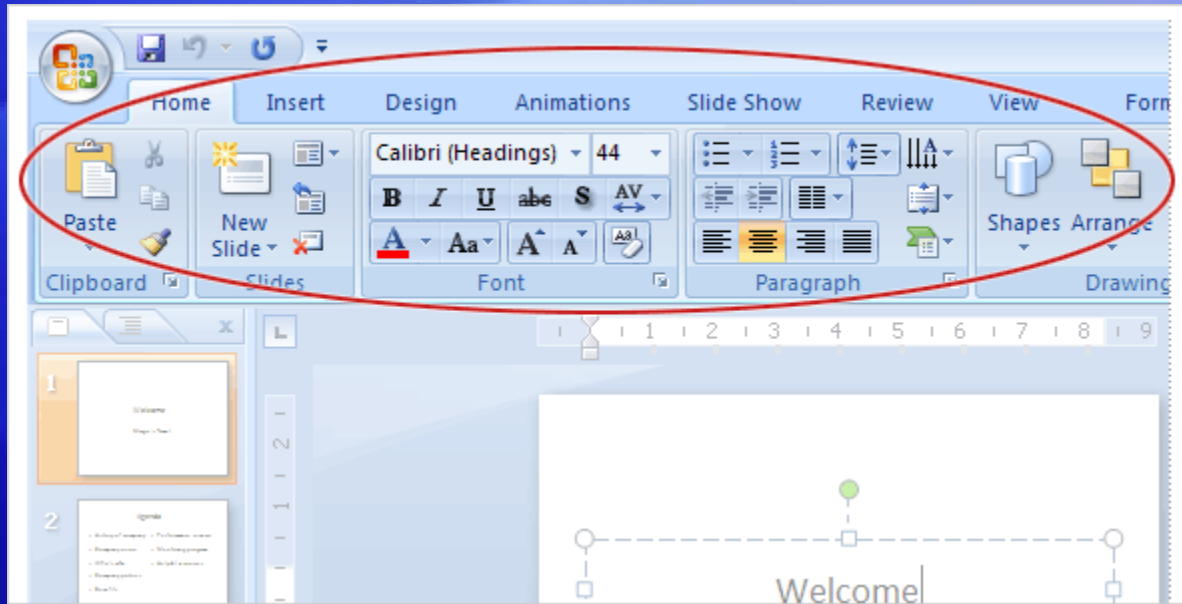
Home Insert Design Animations Slide Show Review View Form

Paste

Clipboard

New Slide

Slides

Calibri (Headings) 44

B I U abc S AV

A Aa A A

Font

Paragraph

Shapes Arrange

Drawing

1 2 3 4 5 6 7 8 9

1

Welcome

2

Agenda

Welcome